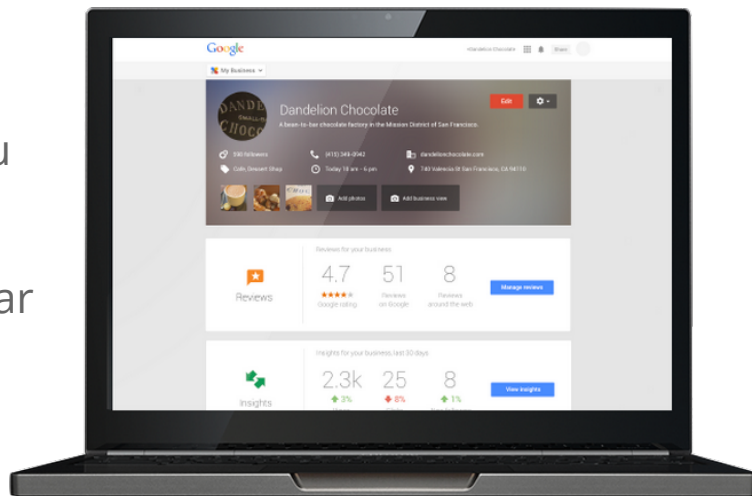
u

ar

Google

+Dandelion Chocolate

Share

My Business

DANDE SMALL-B CHOCO

Dandelion Chocolate

A bean-to-bar chocolate factory in the Mission District of San Francisco.

Edit

590 followers

(415) 349-0942

dandelionchocolate.com

Cafe, Dessert Shop

Today 10 am – 6 pm

740 Valencia St San Francisco, CA 94110

Add photos

Add business view

Reviews for your business

Reviews

4.7

★★★★★

Google rating

51

Reviews on Google

8

Reviews around the web

Manage reviews

Insights for your business, last 30 days

Insights

2.3k

3%

25

8%

8

1%

View insights